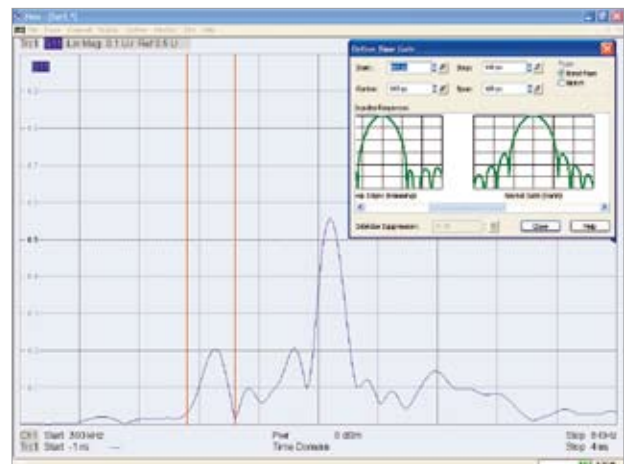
Trc1 Lin Mag 0.1 U/ Ref 0.5 U

Define Time Gate

Start: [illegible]
Stop: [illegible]
Center: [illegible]
Span: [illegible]

Type
Band Pass
Notch

Gate Responses

Sidelobe Suppression: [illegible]

Close
Help

0.5

Ch1 Start 300 kHz
Trc1 Start -1 ns

Pwr 0 dBm
Time Domain

Stop 8 GHz
Stop 4 ns